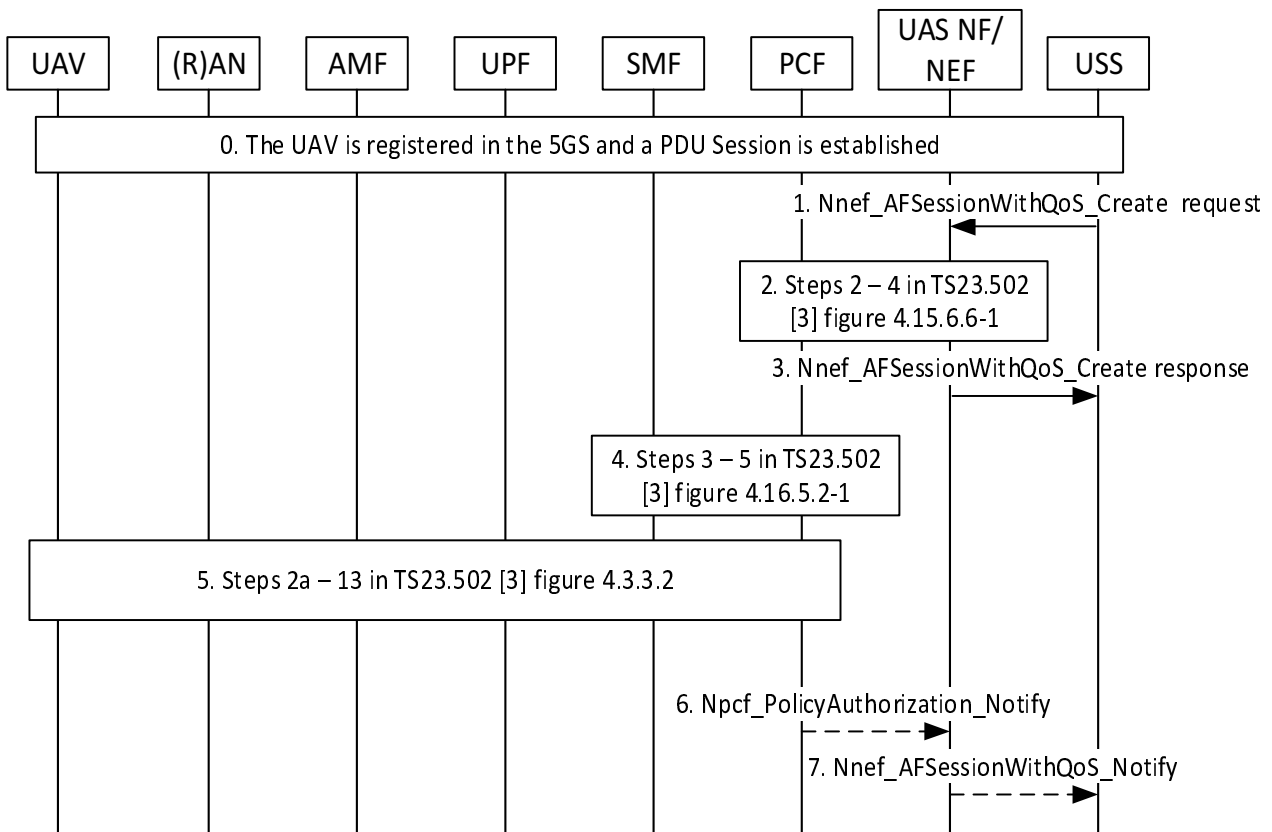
UAV
(R)AN
AMF
UPF
SMF
PCF
UAS NF/ NEF
USS

0. The UAV is registered in the 5GS and a PDU Session is established

1. Nnef_AFSessionWithQoS_Create request

2. Steps 2 – 4 in TS23.502 [3] figure 4.15.6.6-1

3. Nnef_AFSessionWithQoS_Create response

4. Steps 3 – 5 in TS23.502 [3] figure 4.16.5.2-1

5. Steps 2a – 13 in TS23.502 [3] figure 4.3.3.2

6. Npcf_PolicyAuthorization_Notify

7. Nnef_AFSessionWithQoS_Notify